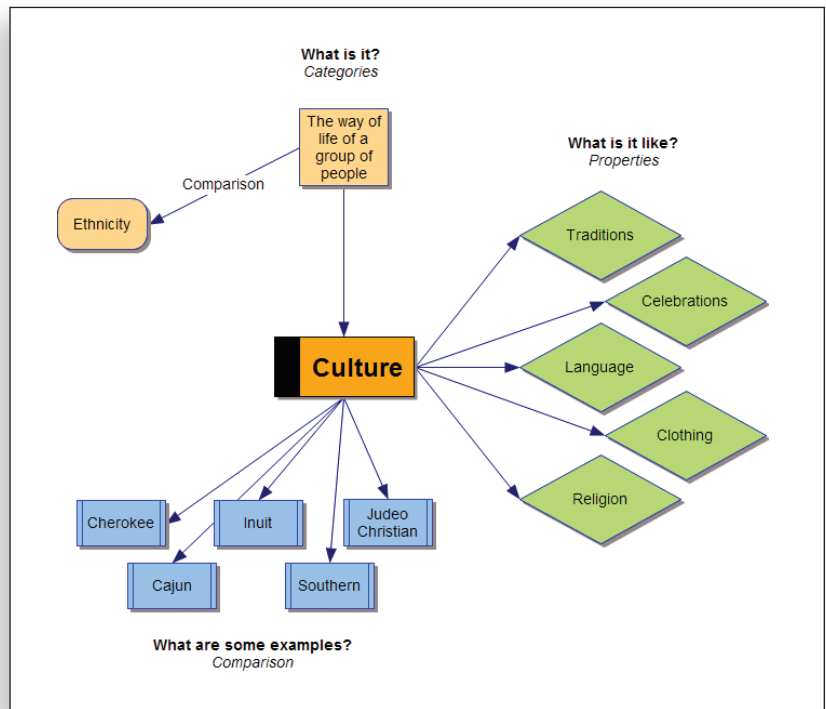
What is it?
Categories

The way of life of a group of people

Comparison

Ethnicity

What is it like?
Properties

Traditions

Celebrations

Culture

Language

Clothing

Religion

Cherokee

Inuit

Judeo Christian

Cajun

Southern

What are some examples?
Comparison